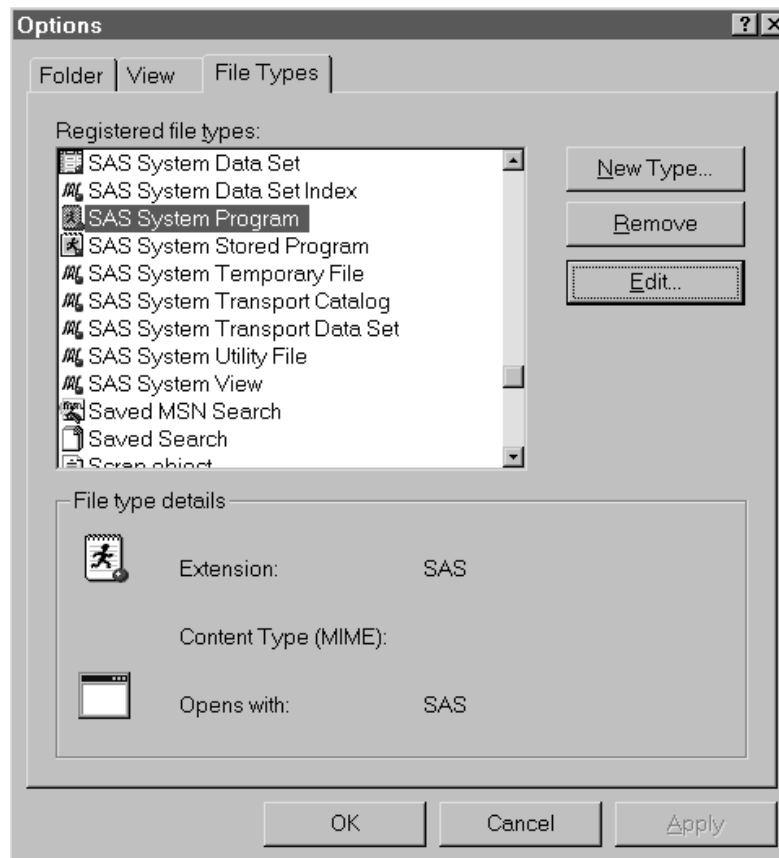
Options ? X

Folder | View | File Types

Registered file types:

SAS System Data Set
SAS System Data Set Index
SAS System Program
SAS System Stored Program
SAS System Temporary File
SAS System Transport Catalog
SAS System Transport Data Set
SAS System Utility File
SAS System View
Saved MSN Search
Saved Search
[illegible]

New Type...
Remove
Edit...

File type details

Extension: SAS

Content Type (MIME):

Opens with: SAS

OK Cancel Apply